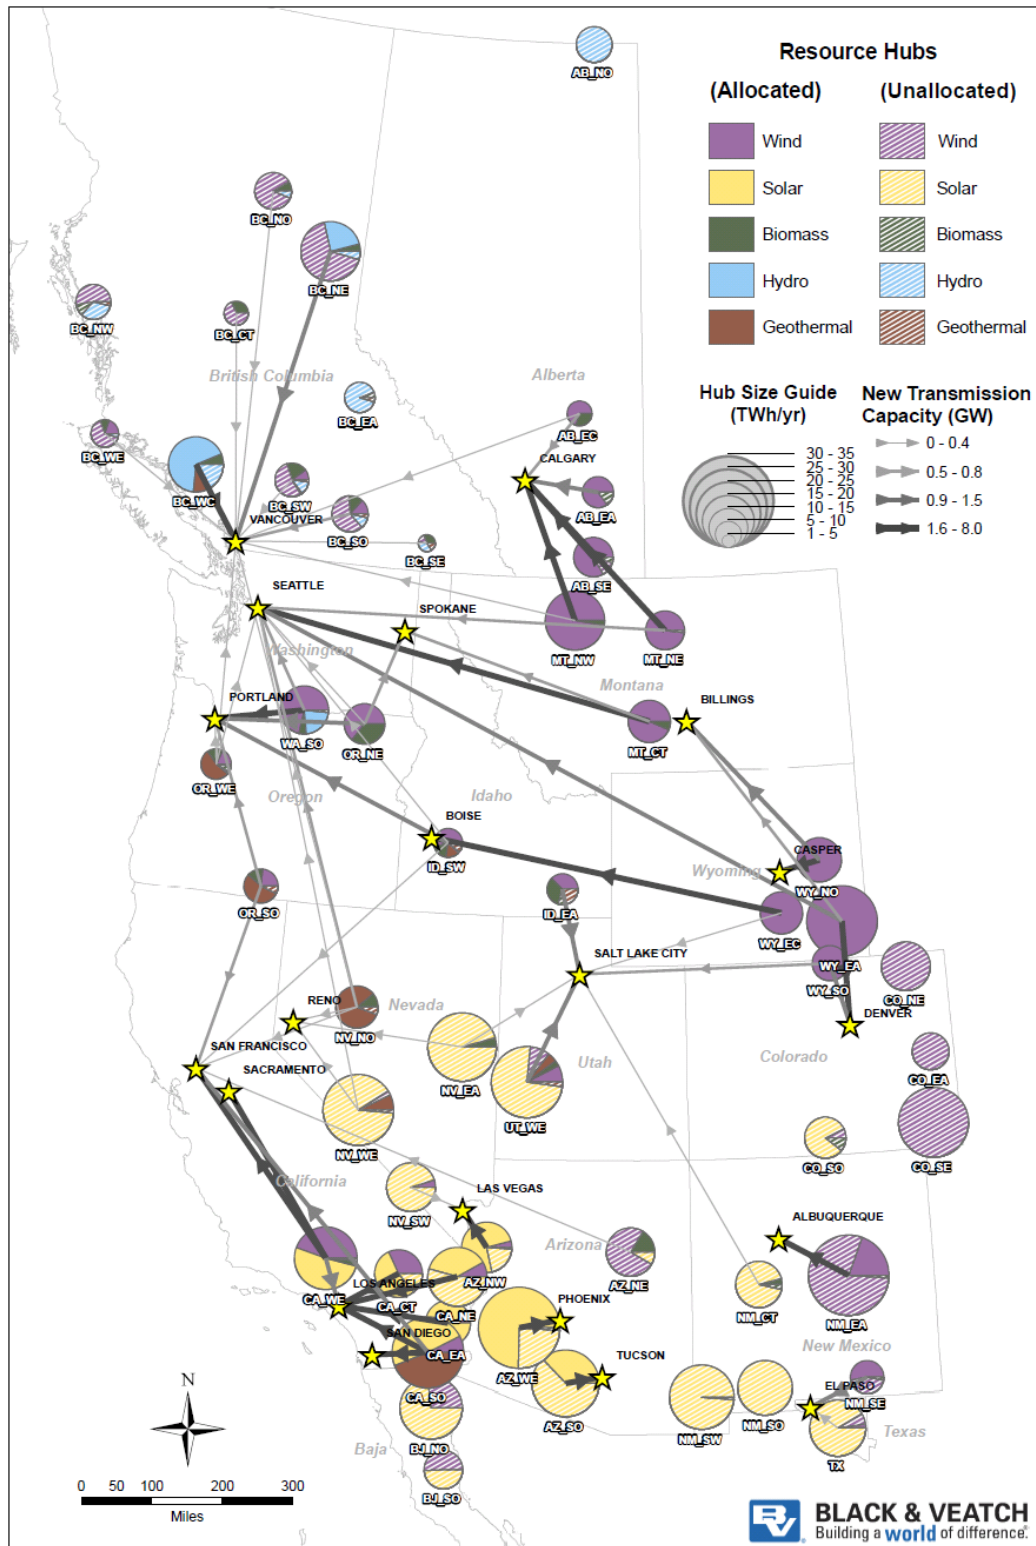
Resource Hubs

(Allocated) (Unallocated)

Wind Wind
Solar Solar
Biomass Biomass
Hydro Hydro
Geothermal Geothermal

Hub Size Guide (TWh/yr)

30 - 35
25 - 30
20 - 25
15 - 20
10 - 15
5 - 10
1 - 5

New Transmission Capacity (GW)

0 - 0.4
0.5 - 0.8
0.9 - 1.5
1.6 - 8.0

AB_NO
BC_NO
BC_NE
BC_NW
BC_CT
British Columbia
Alberta
BC_EA
BC_WE
AB_EC
CALGARY
BC_WC
BC_SW
AB_EA
VANCOUVER
BC_SO
BC_SE
AB_SE
SEATTLE
SPOKANE
MT_NW
MT_NE
Washington
Montana
PORTLAND
BILLINGS
WA_SO
OR_NE
MT_CT
OR_WE
Oregon
Idaho
BOISE
ID_SW
CASPER
Wyoming
WY_NO
ID_EA
OR_SO
WY_EC
SALT LAKE CITY
WY_EA
WY_SO
CO_NE
DENVER
RENO
Nevada
NV_NO
SAN FRANCISCO
NV_EA
Utah
Colorado
CO_EA
SACRAMENTO
UT_WE
NV_WE
CO_SO
CO_SE
California
LAS VEGAS
NV_SW
ALBUQUERQUE
Arizona
AZ_NE
LOS ANGELES
AZ_NW
CA_WE
CA_CT
CA_NE
PHOENIX
NM_CT
NM_EA
SAN DIEGO
CA_EA
New Mexico
TUCSON
AZ_WE
CA_SO
EL PASO
AZ_SO
NM_SE
NM_SW
NM_SO
Texas
BJ_NO
Baja
TX
BJ_SO

N

0 50 100 200 300
Miles

BLACK & VEATCH
Building a world of difference.